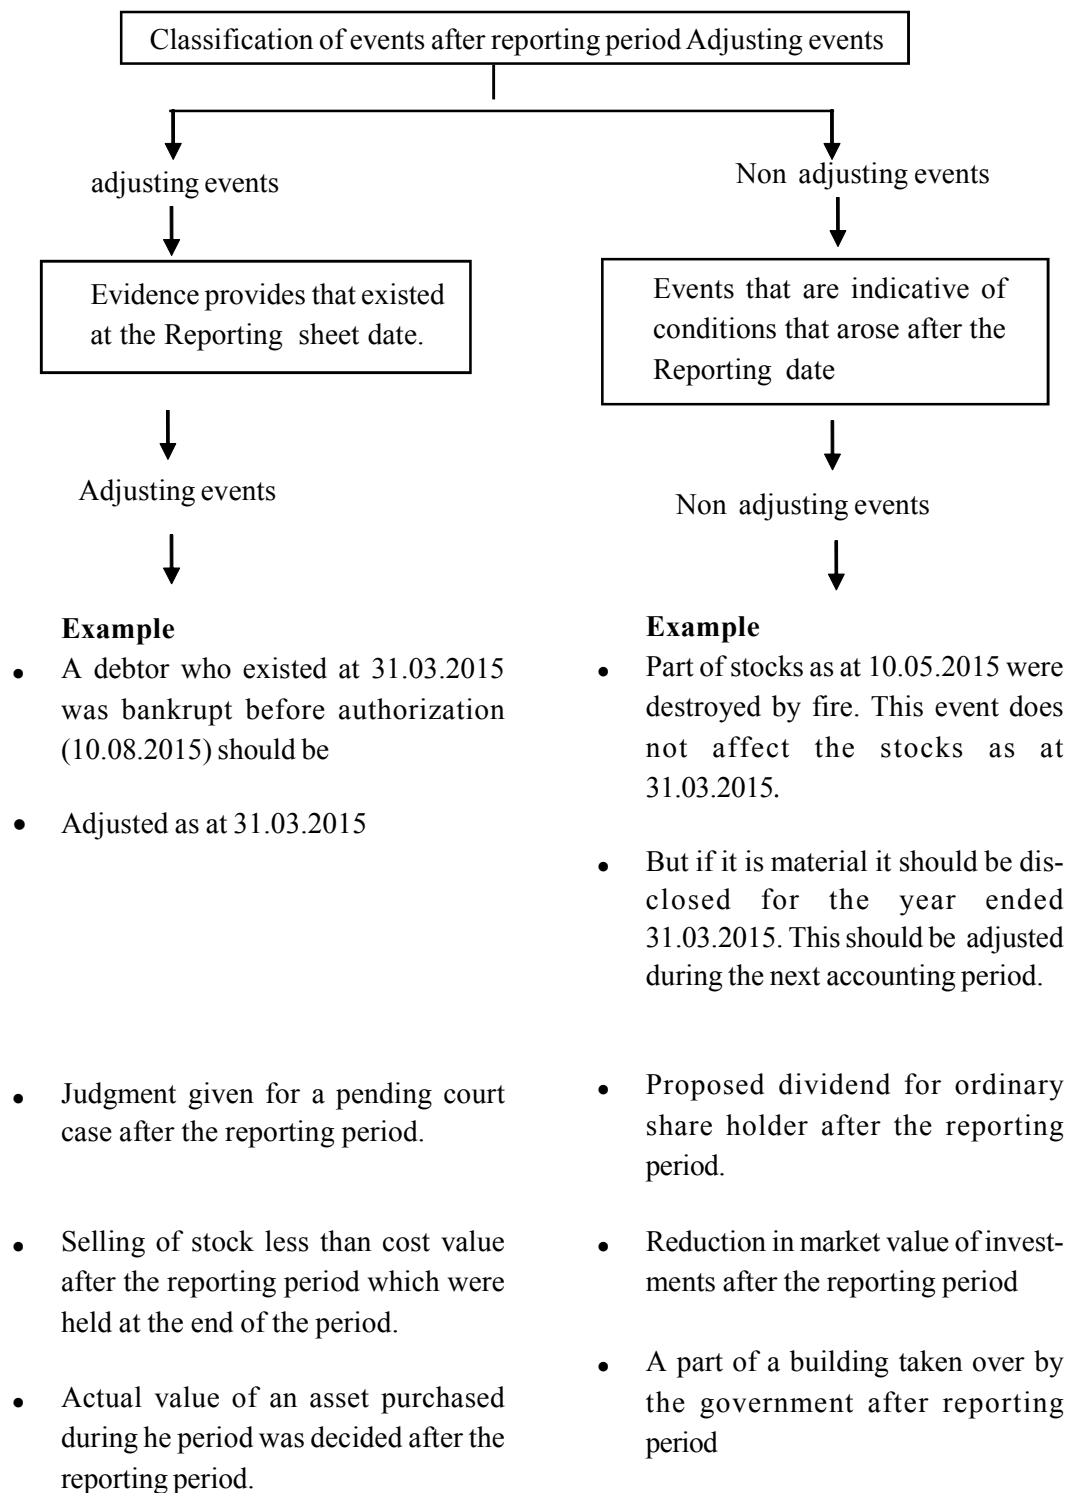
Classification of events after reporting period Adjusting events

adjusting events

Evidence provides that existed at the Reporting sheet date.

Adjusting events

**Example**

- A debtor who existed at 31.03.2015 was bankrupt before authorization (10.08.2015) should be
- Adjusted as at 31.03.2015

- Judgment given for a pending court case after the reporting period.
- Selling of stock less than cost value after the reporting period which were held at the end of the period.
- Actual value of an asset purchased during he period was decided after the reporting period.

Non adjusting events

Events that are indicative of conditions that arose after the Reporting date

Non adjusting events

**Example**

- Part of stocks as at 10.05.2015 were destroyed by fire. This event does not affect the stocks as at 31.03.2015.
- But if it is material it should be disclosed for the year ended 31.03.2015. This should be adjusted during the next accounting period.

- Proposed dividend for ordinary share holder after the reporting period.
- Reduction in market value of investments after the reporting period
- A part of a building taken over by the government after reporting period